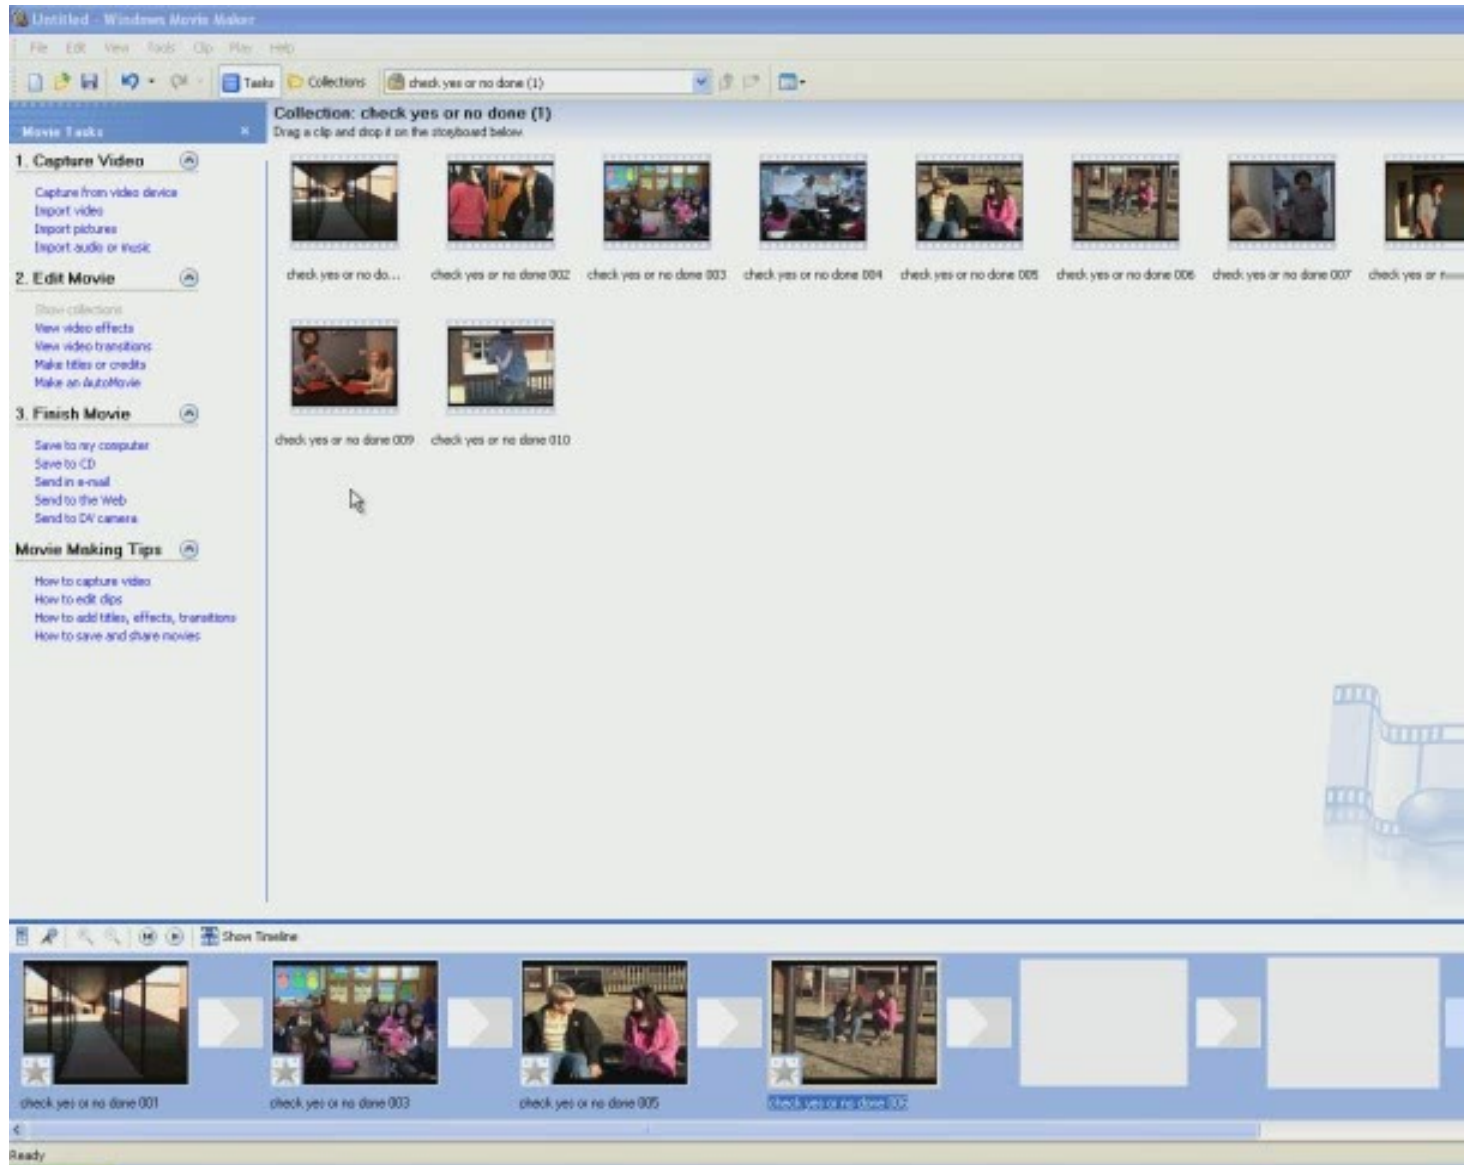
Untitled - Windows Movie Maker

File Edit View Tools Clip Play Help

Tasks Collections check yes or no done (1)

Movie Tasks

1. Capture Video

Capture from video device
Import video
Import pictures
Import audio or music

2. Edit Movie

Show collections
View video effects
View video transitions
Make titles or credits
Make an AutoMovie

3. Finish Movie

Save to my computer
Save to CD
Send in e-mail
Send to the Web
Send to DV camera

Movie Making Tips

How to capture video
How to edit clips
How to add titles, effects, transitions
How to save and share movies

Collection: check yes or no done (1)
Drag a clip and drop it on the storyboard below.

check yes or no do...
check yes or no done 002
check yes or no done 003
check yes or no done 004
check yes or no done 005
check yes or no done 006
check yes or no done 007
check yes or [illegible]
check yes or no done 009
check yes or no done 010

Show Timeline

check yes or no done 001
check yes or no done 003
check yes or no done 005
check yes or no done 006

Ready